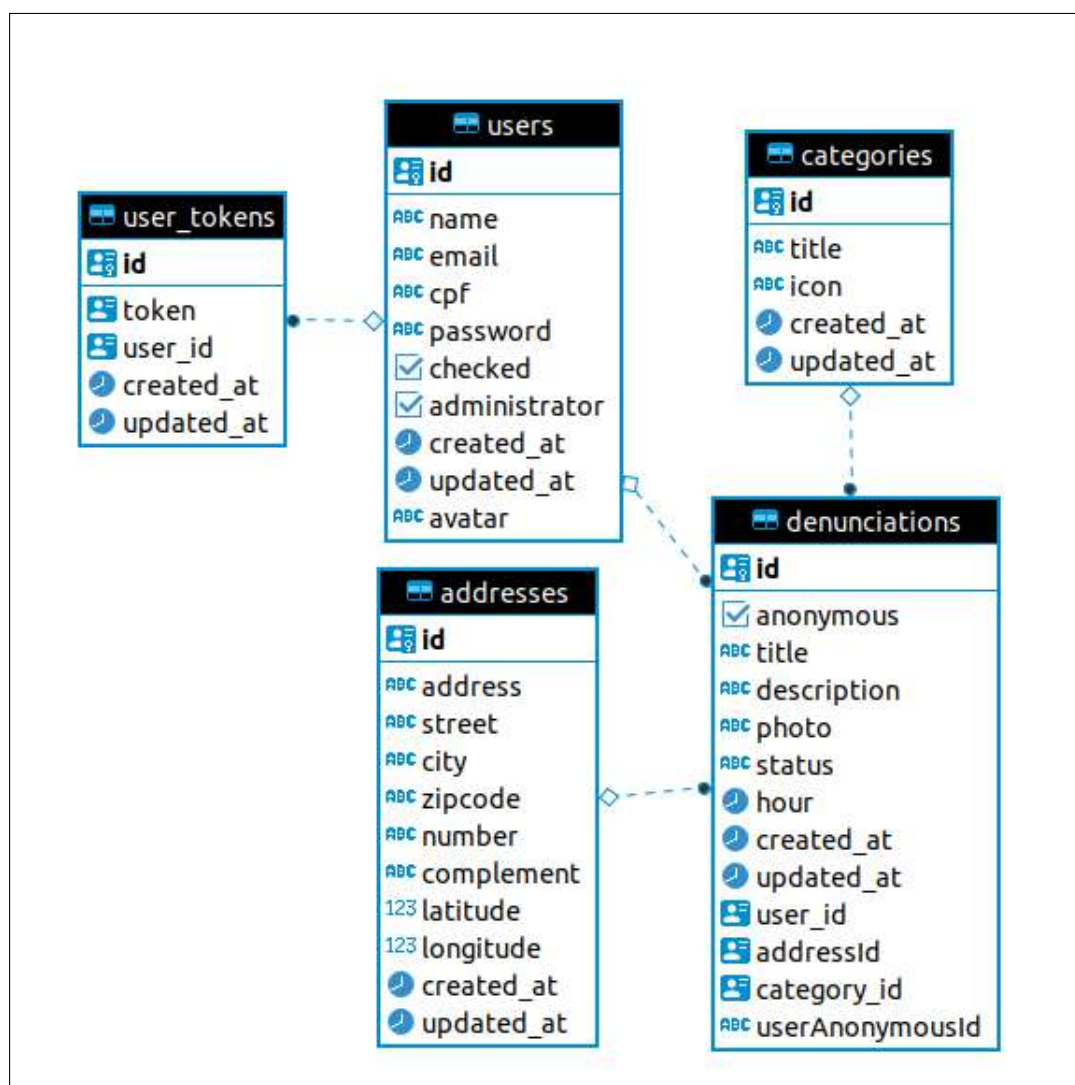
users
id
ABC name
ABC email
ABC cpf
ABC password
checked
administrator
created_at
updated_at
ABC avatar

user_tokens
id
token
user_id
created_at
updated_at

categories
id
ABC title
ABC icon
created_at
updated_at

addresses
id
ABC address
ABC street
ABC city
ABC zipcode
ABC number
ABC complement
123 latitude
123 longitude
created_at
updated_at

denunciations
id
anonymous
ABC title
ABC description
ABC photo
ABC status
hour
created_at
updated_at
user_id
addressId
category_id
ABC userAnonymousId